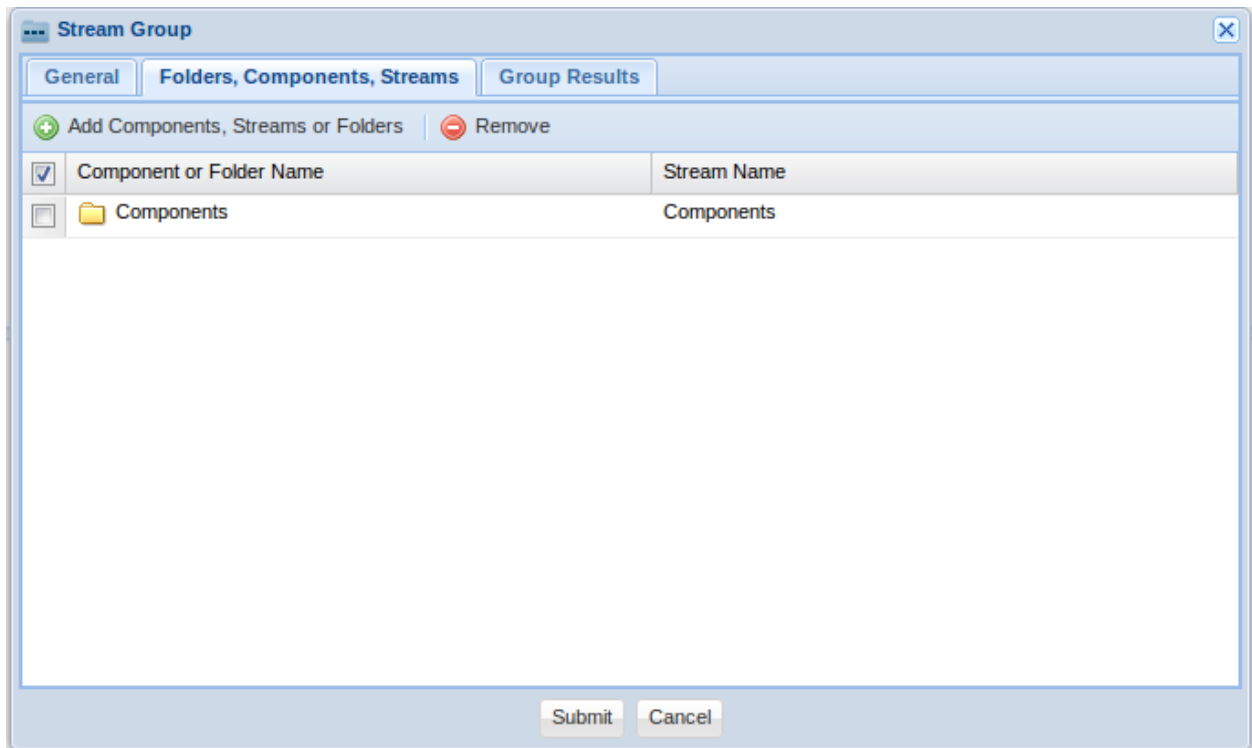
Stream Group

General | Folders, Components, Streams | Group Results

Add Components, Streams or Folders | Remove

| Component or Folder Name | Stream Name |
|---|---|
| Components | Components |

Submit Cancel